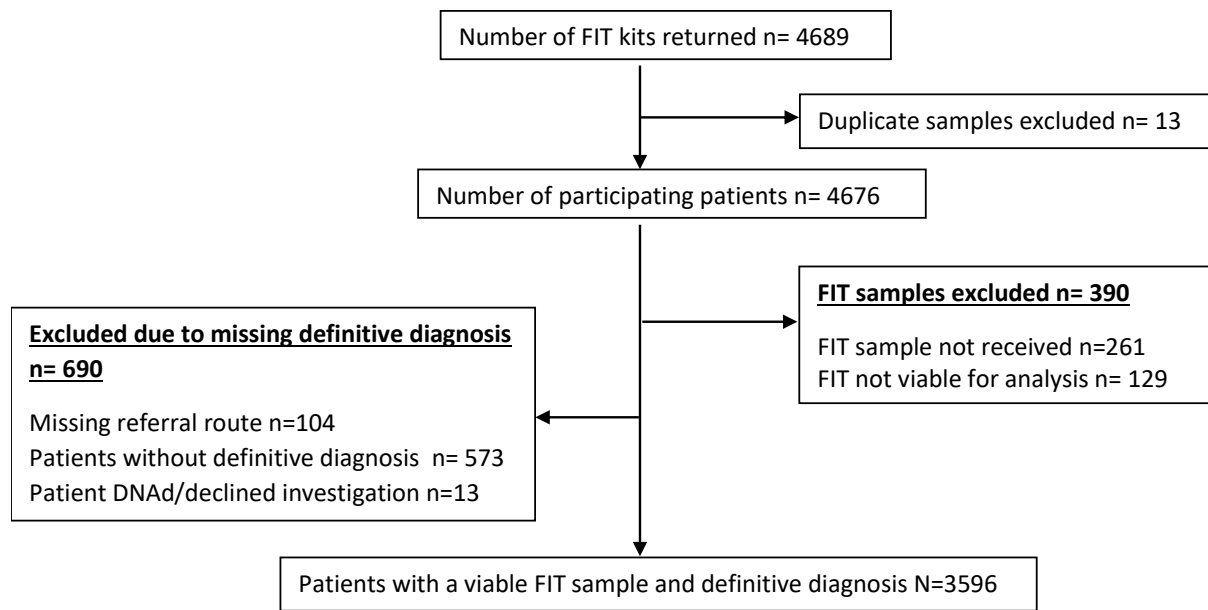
Number of FIT kits returned n= 4689

Duplicate samples excluded n= 13

Number of participating patients n= 4676

FIT samples excluded n= 390

FIT sample not received n=261
FIT not viable for analysis n= 129

Excluded due to missing definitive diagnosis n= 690

Missing referral route n=104
Patients without definitive diagnosis n= 573
Patient DNAd/declined investigation n=13

Patients with a viable FIT sample and definitive diagnosis N=3596